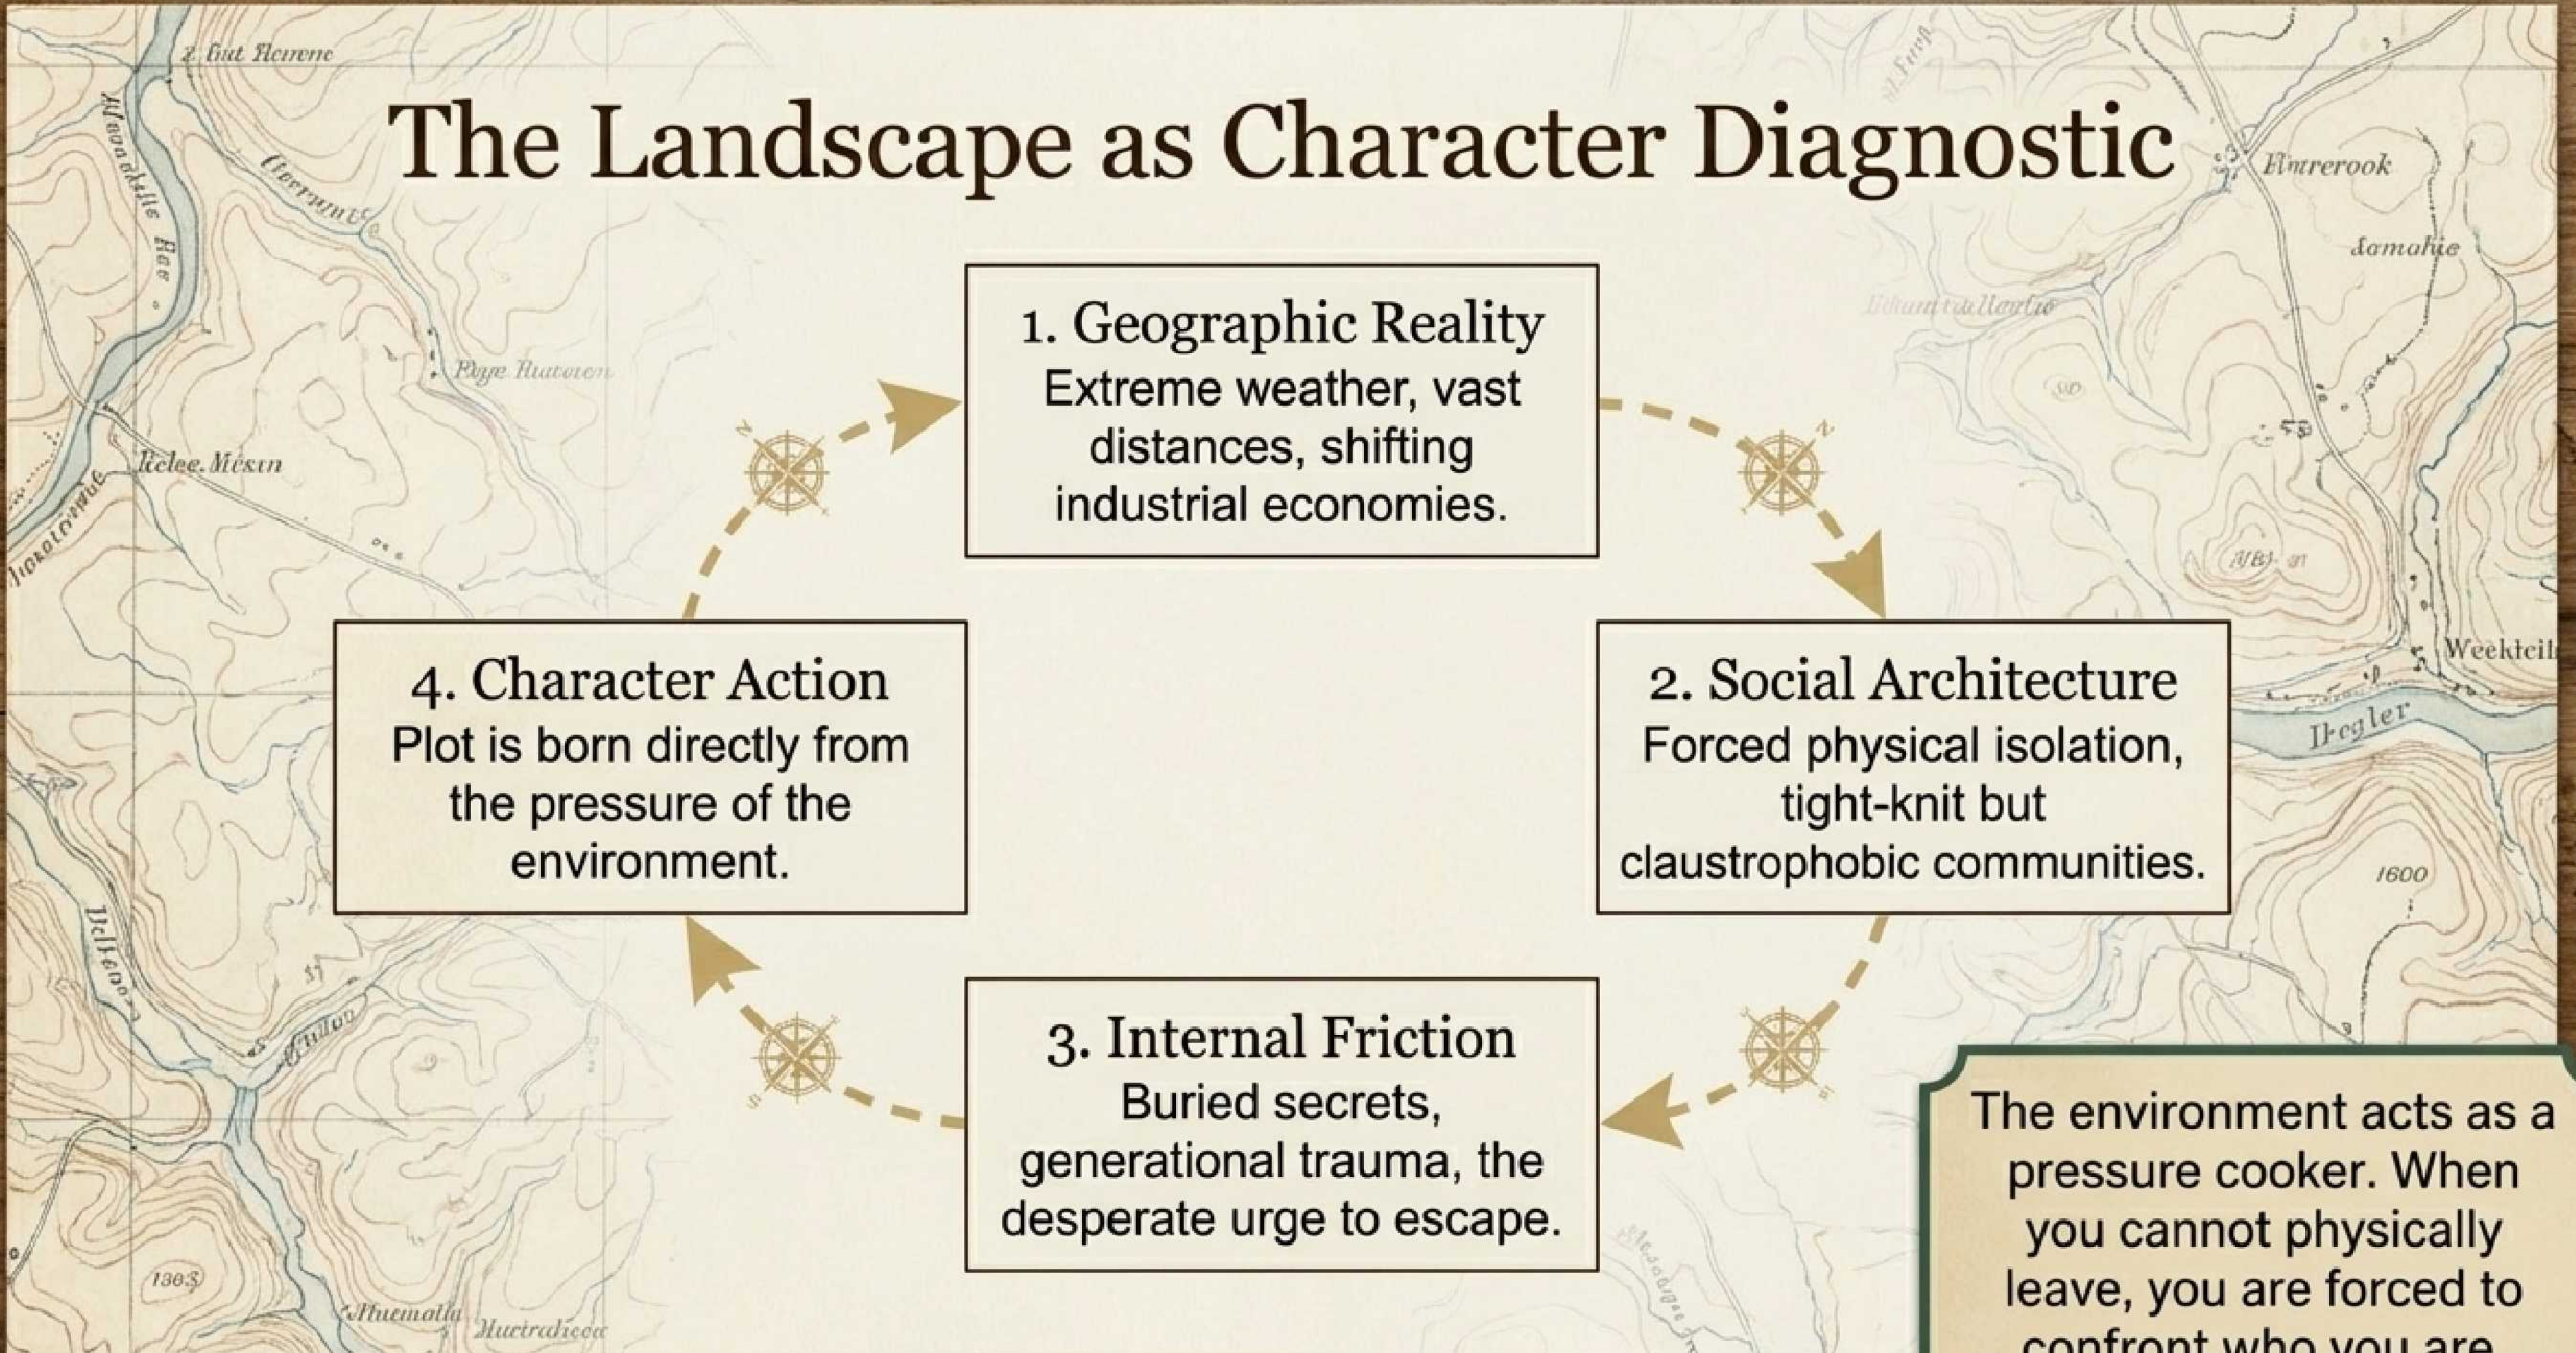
The Landscape as Character Diagnostic

1. Geographic Reality
Extreme weather, vast distances, shifting industrial economies.

2. Social Architecture
Forced physical isolation, tight-knit but claustrophobic communities.

3. Internal Friction
Buried secrets, generational trauma, the desperate urge to escape.

4. Character Action
Plot is born directly from the pressure of the environment.

The environment acts as a pressure cooker. When you cannot physically leave, you are forced to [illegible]